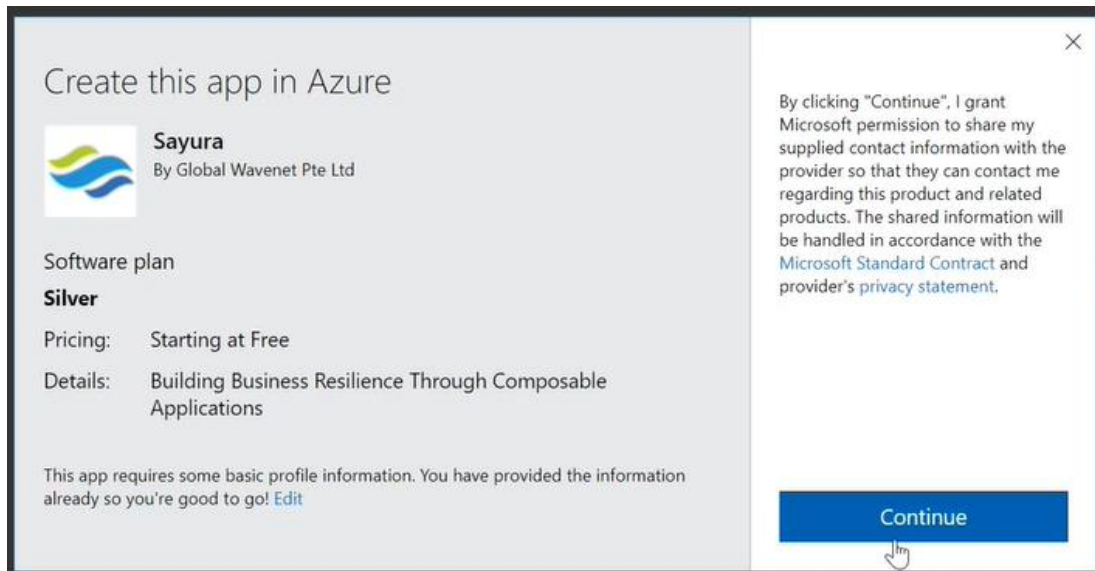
Create this app in Azure

Sayura
By Global Wavenet Pte Ltd

Software plan

Silver

Pricing: Starting at Free

Details: Building Business Resilience Through Composable Applications

This app requires some basic profile information. You have provided the information already so you're good to go! Edit

×

By clicking "Continue", I grant Microsoft permission to share my supplied contact information with the provider so that they can contact me regarding this product and related products. The shared information will be handled in accordance with the Microsoft Standard Contract and provider's privacy statement.

Continue